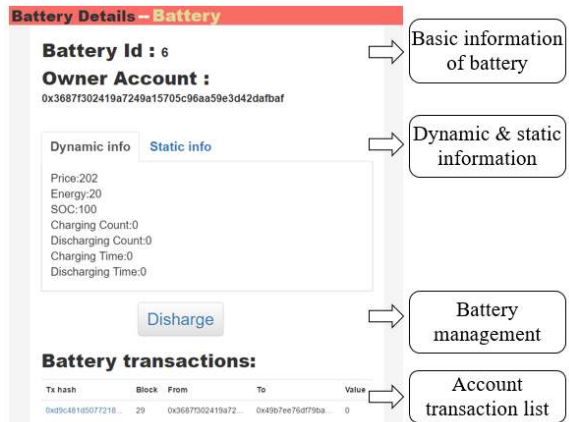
Battery Details – Battery

Battery Id : 6

Owner Account :

0x3687f302419a7249a15705c96aa59e3d42dafbaf

Dynamic info

Static info

Price:202
Energy:20
SOC:100
Charging Count:0
Discharging Count:0
Charging Time:0
Discharging Time:0

Disharge

Battery transactions:

| Tx hash | Block | From | To | Value |
|---|---|---|---|---|
| 0xd9c481d5077218... | 29 | 0x3687f302419a72... | 0x49b7ee76df79ba... | 0 |

Basic information of battery

Dynamic & static information

Battery management

Account transaction list